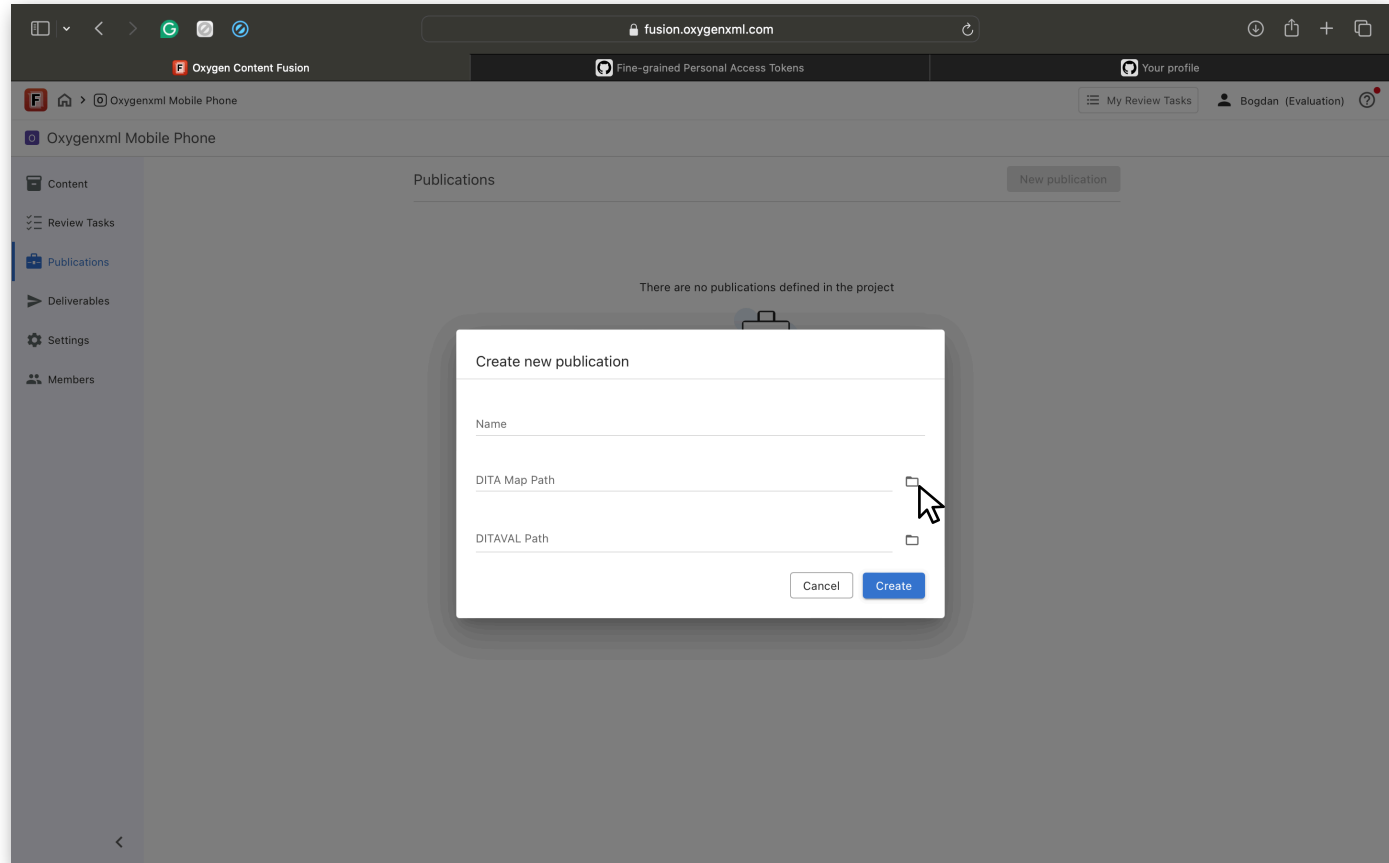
fusion.oxygenxml.com

Oxygen Content Fusion

Fine-grained Personal Access Tokens

Your profile

Oxygenxml Mobile Phone

My Review Tasks

Bogdan (Evaluation)

Oxygenxml Mobile Phone

Content

Review Tasks

Publications

Deliverables

Settings

Members

Publications

New publication

There are no publications defined in the project

Create new publication

Name

DITA Map Path

DITAVAL Path

Cancel

Create